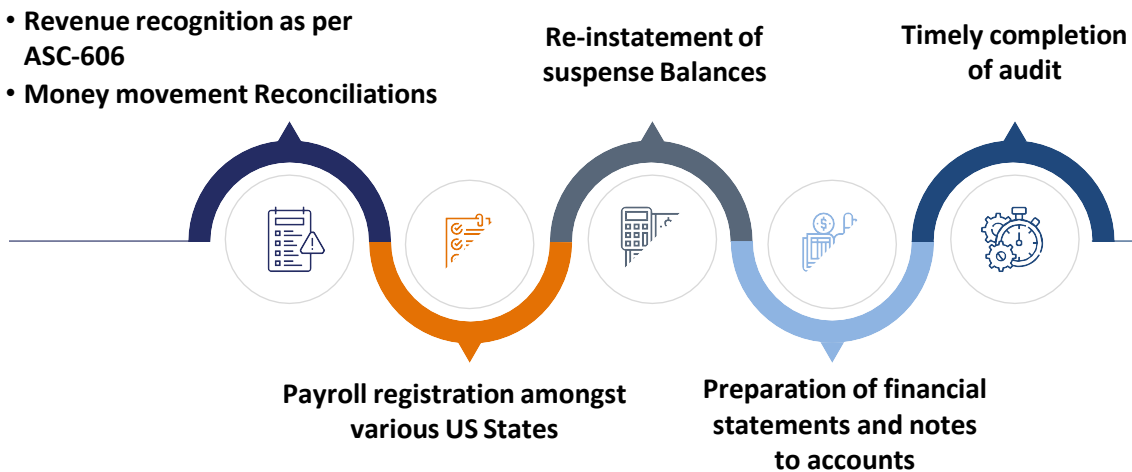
• Revenue recognition as per ASC-606
• Money movement Reconciliations

Re-instatement of suspense Balances

Timely completion of audit

Payroll registration amongst various US States

Preparation of financial statements and notes to accounts